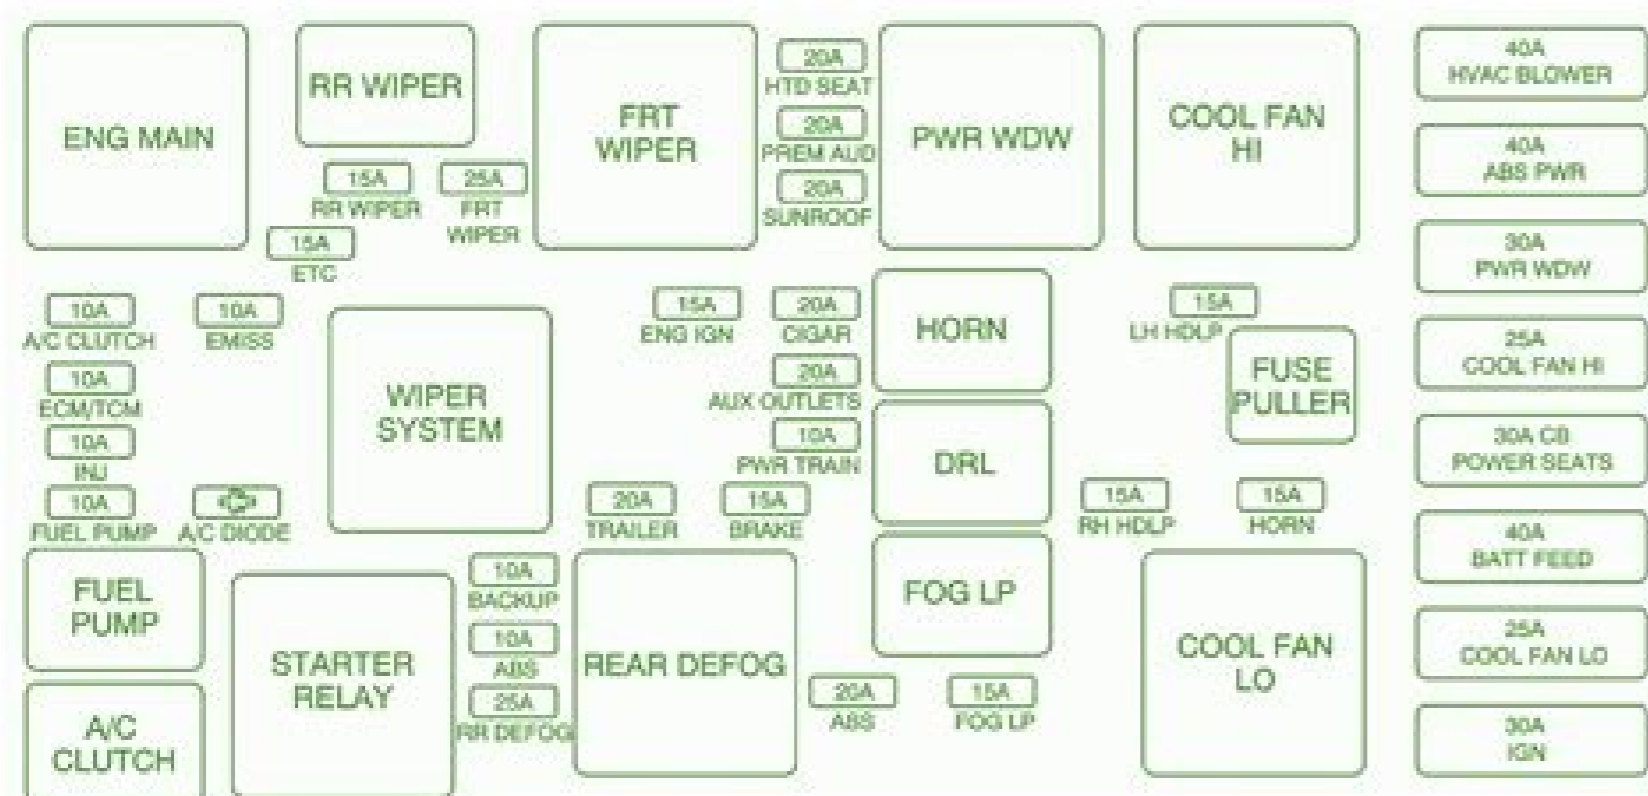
ENG MAIN

RR WIPER

15A
RR WIPER

25A
FRT
WIPER

15A
ETC

FRT
WIPER

20A
HTD SEAT

20A
PREM AUD

20A
SUNROOF

PWR WDW

COOL FAN
HI

40A
HVAC BLOWER

40A
ABS PWR

30A
PWR WDW

25A
COOL FAN HI

30A CB
POWER SEATS

40A
BATT FEED

25A
COOL FAN LO

30A
IGN

10A
A/C CLUTCH

10A
EMISS

10A
ECM/TCM

10A
INJ

10A
FUEL PUMP

A/C DIODE

WIPER
SYSTEM

15A
ENG IGN

20A
CIGAR

20A
AUX OUTLETS

10A
PWR TRAIN

HORN

DRL

15A
LH HDLP

FUSE
PULLER

15A
RH HDLP

15A
HORN

20A
TRAILER

15A
BRAKE

FUEL
PUMP

A/C
CLUTCH

STARTER
RELAY

10A
BACKUP

10A
ABS

25A
RR DEFOG

REAR DEFOG

FOG LP

20A
ABS

15A
FOG LP

COOL FAN
LO